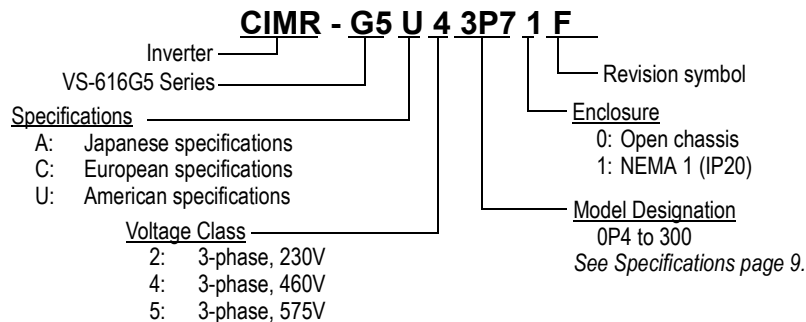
CIMR - G5 U 4 3P7 1 F

Inverter

VS-616G5 Series

Revision symbol

Specifications
A: Japanese specifications
C: European specifications
U: American specifications

Enclosure
0: Open chassis
1: NEMA 1 (IP20)

Model Designation
0P4 to 300
*See Specifications page 9.*

Voltage Class
2: 3-phase, 230V
4: 3-phase, 460V
5: 3-phase, 575V